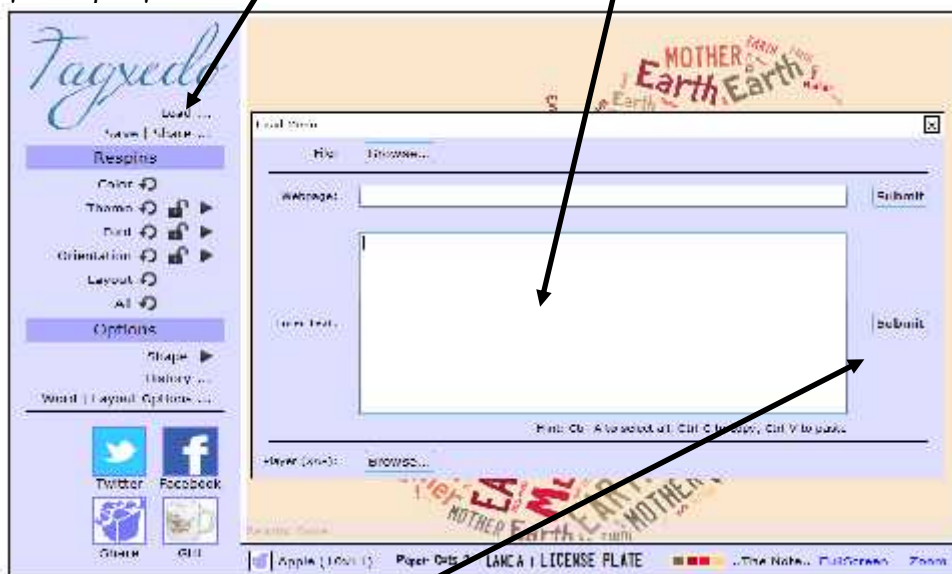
Tagxedo
Load ...
Save | Share ...
Respins
Color
Theme
Font
Orientation
Layout
All
Options
Shape
History ...
Word | Layout Options ...
Twitter Facebook
Share Gift

MOTHER Earth Earth

Load From
File: Browse...
Webpage: Submit
Enter Text: Submit
Hint: Ctrl-A to select all, Ctrl-C to copy, Ctrl-V to paste
Player (xml): Browse...

MOTHER Earth MOTHER

Apple (16 of 1) Paper Cuts 2 LANCA | LICENSE PLATE ...The Note... FullScreen Zoom